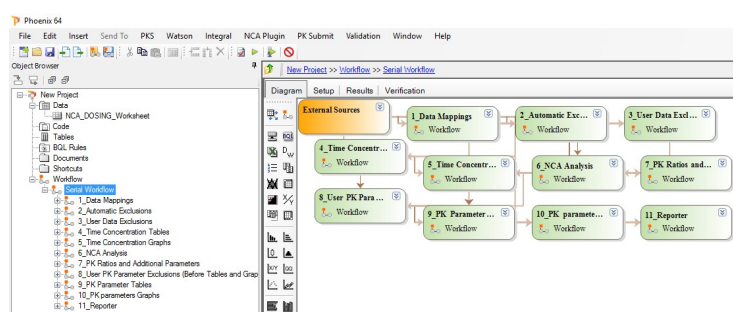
Phoenix 64

File Edit Insert Send To PKS Watson Integral NCA Plugin PK Submit Validation Window Help

Object Browser

New Project
Data
NCA_DOSING_Worksheet
Code
Tables
BQL Rules
Documents
Shortcuts
Workflow
Serial Workflow
1_Data Mappings
2_Automatic Exclusions
3_User Data Exclusions
4_Time Concentration Tables
5_Time Concentration Graphs
6_NCA Analysis
7_PK Ratios and Additional Parameters
8_User PK Parameter Exclusions (Before Tables and Grap
9_PK Parameter Tables
10_PK parameters Graphs
11_Reporter

New Project >> Workflow >> Serial Workflow

Diagram Setup Results Verification

External Sources

1_Data Mappings
Workflow

2_Automatic Exc...
Workflow

3_User Data Excl...
Workflow

4_Time Concentr...
Workflow

5_Time Concentr...
Workflow

6_NCA Analysis
Workflow

7_PK Ratios and...
Workflow

8_User PK Para...
Workflow

9_PK Parameter...
Workflow

10_PK paramete...
Workflow

11_Reporter
Workflow